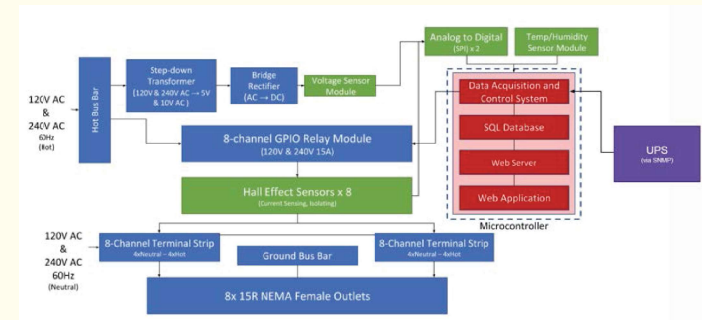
120V AC
&
240V AC
60Hz
(Hot)

Hot Bus Bar

Step-down Transformer
(120V & 240V AC → 5V & 10V AC)

Bridge Rectifier
(AC → DC)

Voltage Sensor Module

Analog to Digital
(SPI) x 2

Temp/Humidity Sensor Module

Data Acquisition and Control System

SQL Database

Web Server

Web Application

Microcontroller

UPS
(via SNMP)

8-channel GPIO Relay Module
(120V & 240V 15A)

Hall Effect Sensors x 8
(Current Sensing, Isolating)

120V AC
&
240V AC
60Hz
(Neutral)

8-Channel Terminal Strip
4xNeutral – 4xHot

Ground Bus Bar

8-Channel Terminal Strip
4xNeutral – 4xHot

8x 15R NEMA Female Outlets